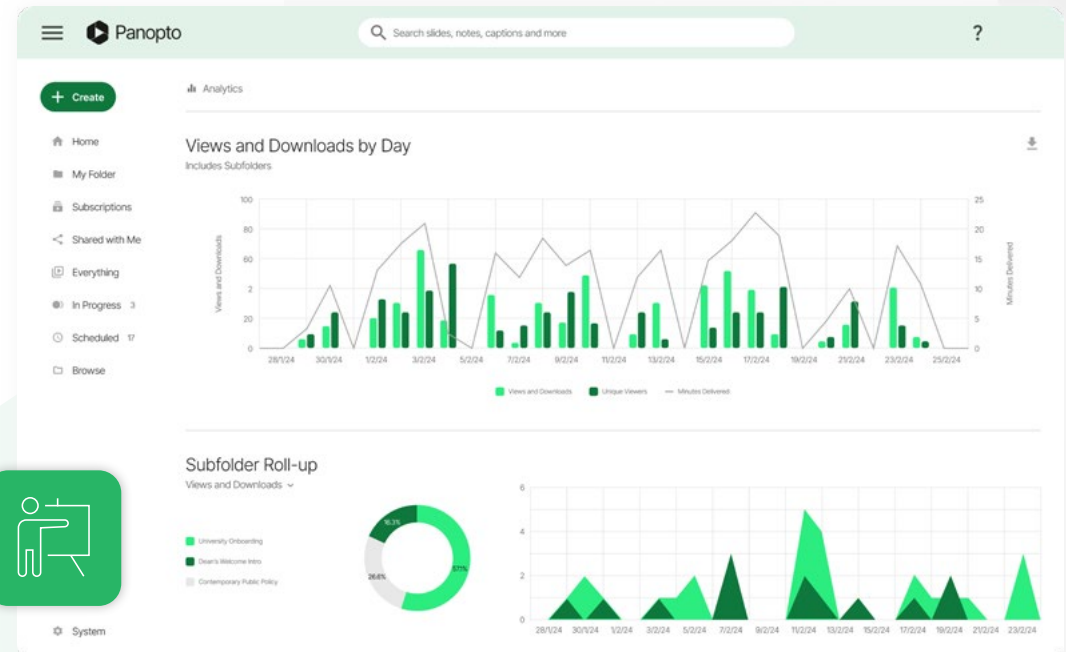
Panopto

Search slides, notes, captions and more

?

Create

Home

My Folder

Subscriptions

Shared with Me

Everything

In Progress 3

Scheduled 17

Browse

System

Analytics

Views and Downloads by Day

Includes Subfolders

Views and Downloads

100
80
60
2
20
0

25
20
15
10
5
0

Minutes Delivered

28/1/24 30/1/24 1/2/24 3/2/24 5/2/24 7/2/24 9/2/24 11/2/24 13/2/24 15/2/24 17/2/24 19/2/24 21/2/24 23/2/24 25/2/24

Views and Downloads   Unique Viewers   Minutes Delivered

Subfolder Roll-up

Views and Downloads

University Onboarding

Dean's Welcome Intro

Contemporary Public Policy

16.3%
26.6%
57.1%

6
4
2
0

28/1/24 30/1/24 1/2/24 3/2/24 5/2/24 7/2/24 9/2/24 11/2/24 13/2/24 15/2/24 17/2/24 19/2/24 21/2/24 23/2/24